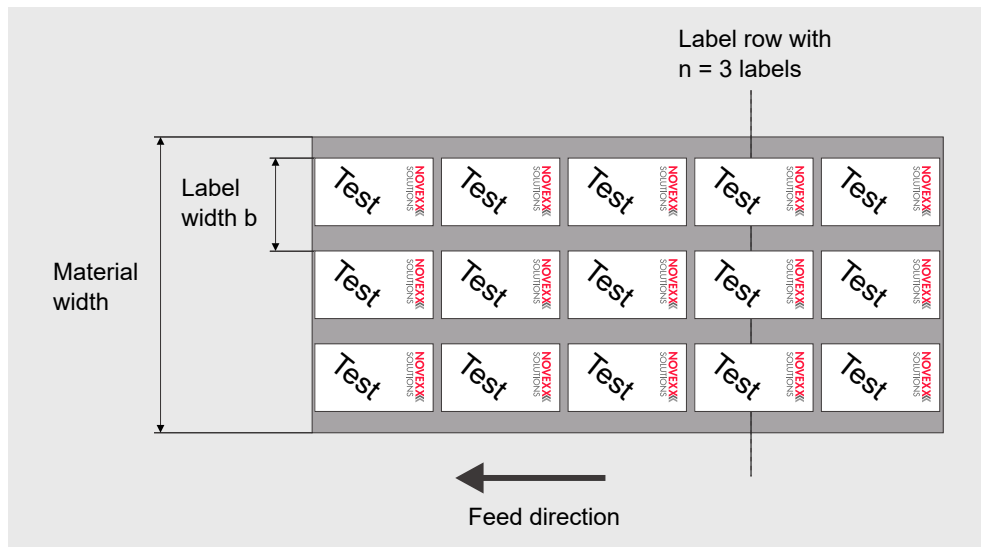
Label row with
n = 3 labels

Label width b

Material width

Test NOVEXX SOLUTIONS
Test NOVEXX SOLUTIONS
Test NOVEXX SOLUTIONS
Test NOVEXX SOLUTIONS
Test NOVEXX SOLUTIONS

Test NOVEXX SOLUTIONS
Test NOVEXX SOLUTIONS
Test NOVEXX SOLUTIONS
Test NOVEXX SOLUTIONS
Test NOVEXX SOLUTIONS

Test NOVEXX SOLUTIONS
Test NOVEXX SOLUTIONS
Test NOVEXX SOLUTIONS
Test NOVEXX SOLUTIONS
Test NOVEXX SOLUTIONS

Feed direction